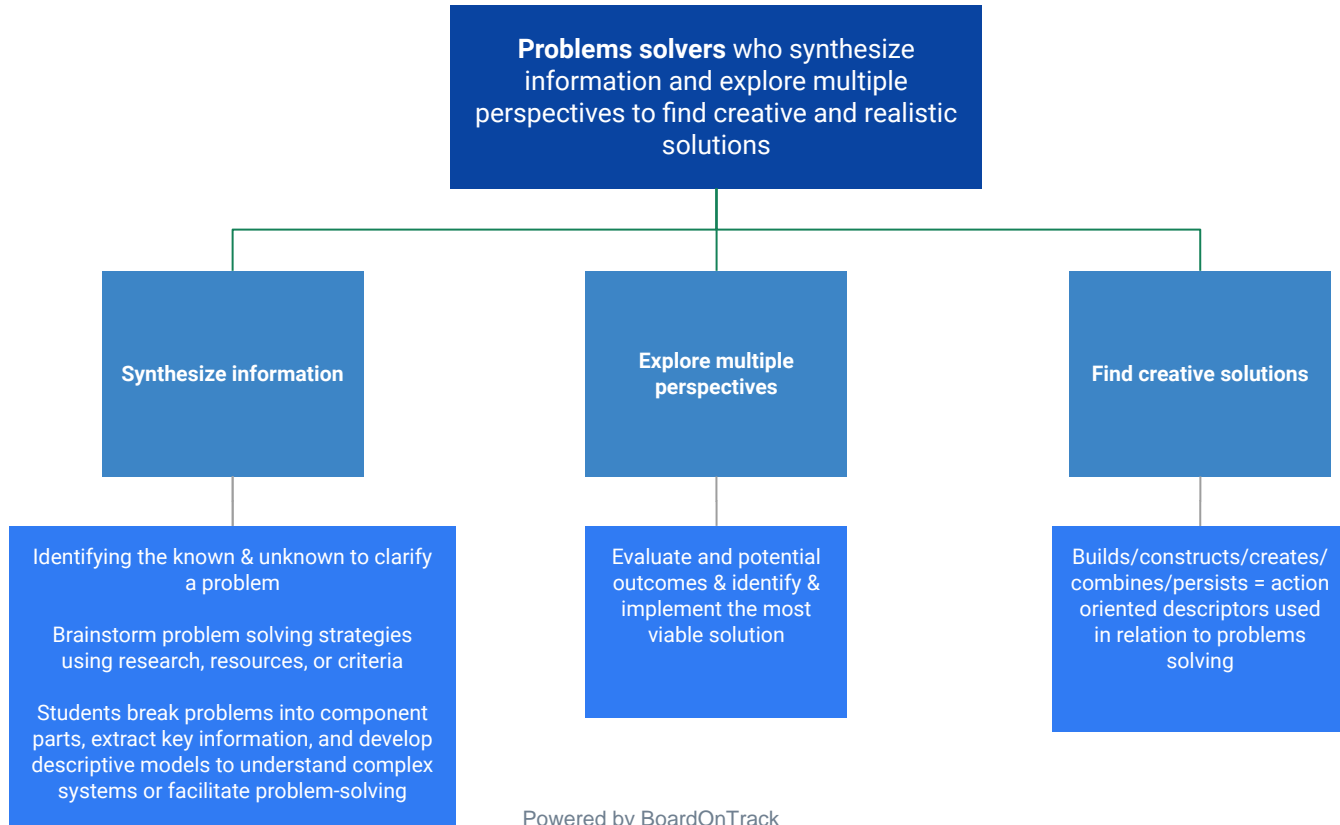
**Problems solvers** who synthesize information and explore multiple perspectives to find creative and realistic solutions

**Synthesize information**

**Explore multiple perspectives**

**Find creative solutions**

Identifying the known & unknown to clarify a problem

Brainstorm problem solving strategies using research, resources, or criteria

Students break problems into component parts, extract key information, and develop descriptive models to understand complex systems or facilitate problem-solving

Evaluate and potential outcomes & identify & implement the most viable solution

Builds/constructs/creates/combines/persists = action oriented descriptors used in relation to problems solving

Powered by BoardOnTrack